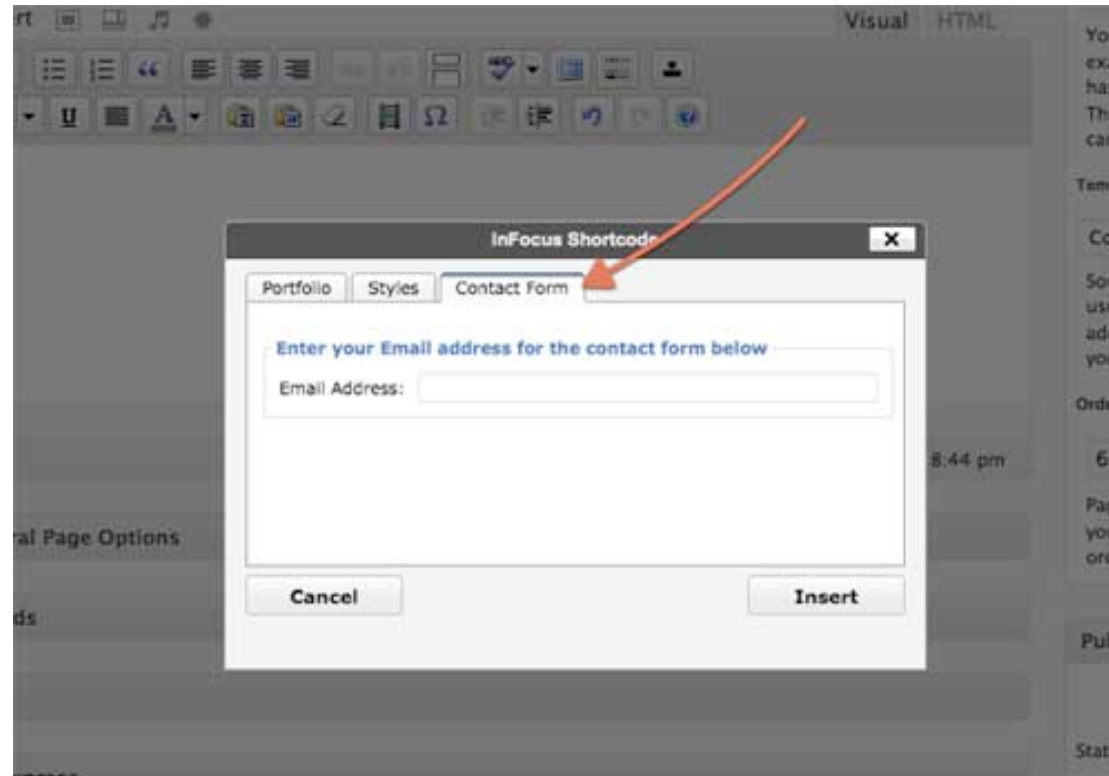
rt

Visual HTML

InFocus Shortcode

Portfolio Styles Contact Form

Enter your Email address for the contact form below

Email Address:

Cancel

Insert

8:44 pm

ral Page Options

ds

Yo
ex
ha
Th
ca

Tem

Co

So
us
ad
yo

Ord

6

Pa
yo
or

Pu

Stat